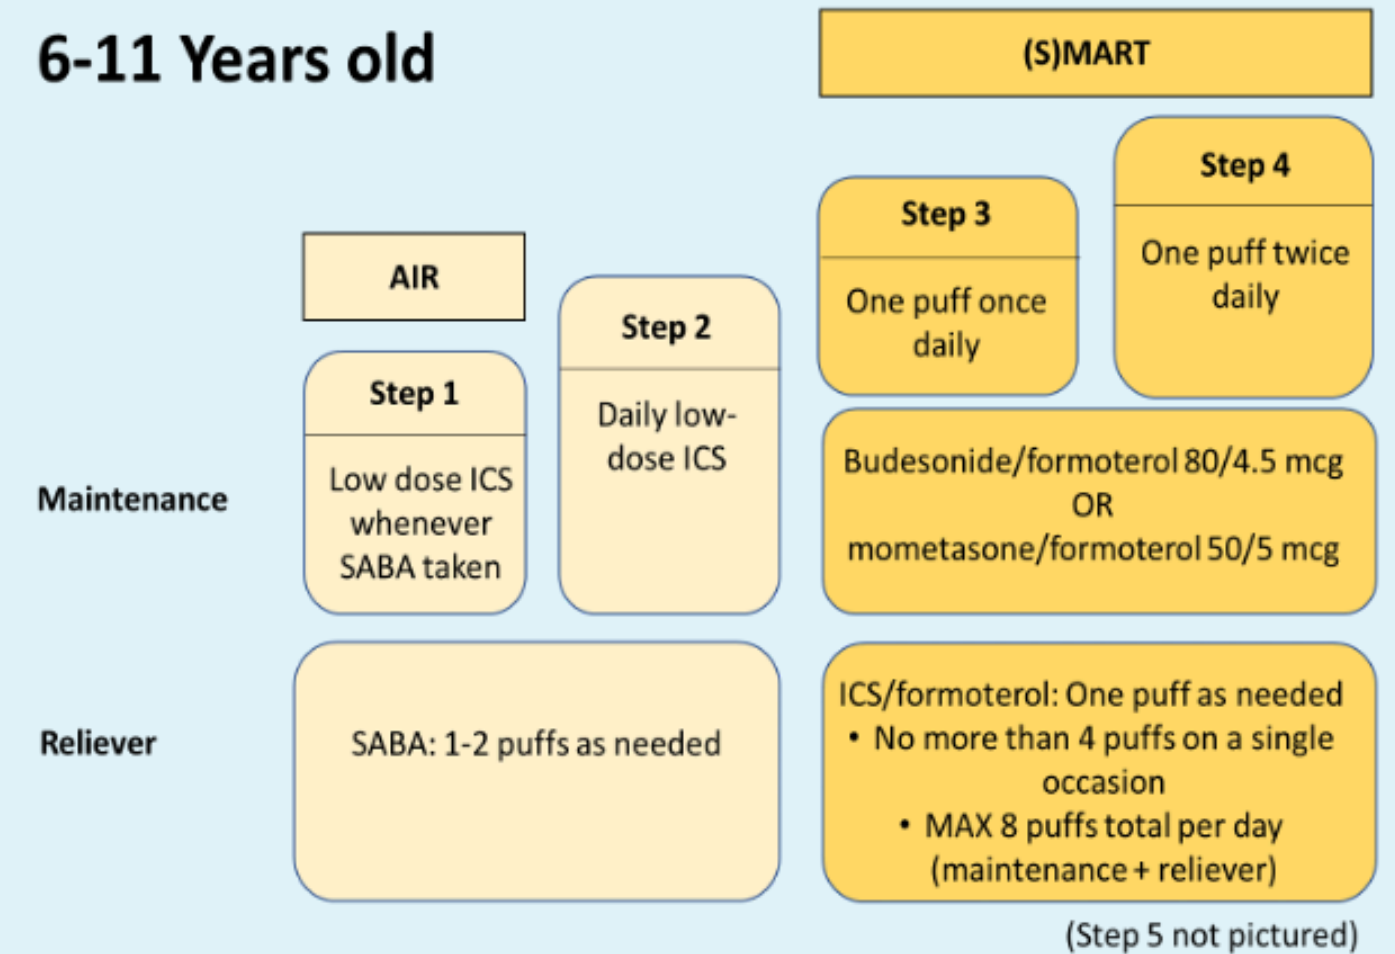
6-11 Years old

(S)MART

Step 4

One puff twice daily

Step 3

One puff once daily

AIR

Step 2

Daily low-dose ICS

Step 1

Low dose ICS whenever SABA taken

Maintenance

Budesonide/formoterol 80/4.5 mcg OR mometasone/formoterol 50/5 mcg

Reliever

SABA: 1-2 puffs as needed

ICS/formoterol: One puff as needed
• No more than 4 puffs on a single occasion
• MAX 8 puffs total per day (maintenance + reliever)

(Step 5 not pictured)